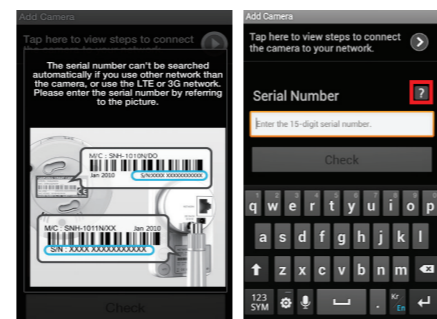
Add Camera

Tap here to view steps to connect the camera to your network.

The serial number can't be searched automatically if you use other network than the camera, or use the LTE or 3G network. Please enter the serial number by referring to the picture.

M/C : SNH-1010N/DO
Jan 2010
S/N:XXXX XXXXXXXXXX

M/C : SNH-1011N/XX
Jan 2010
S/N : XXXX XXXXXXXXXX

Check

Add Camera

Tap here to view steps to connect the camera to your network.

Serial Number

?

Enter the 15-digit serial number.

Check

1 q 2 w 3 e 4 r 5 t 6 y 7 u 8 i 9 o 0 p
a s d f g h j k l
z x c v b n m
123 SYM
Kr En